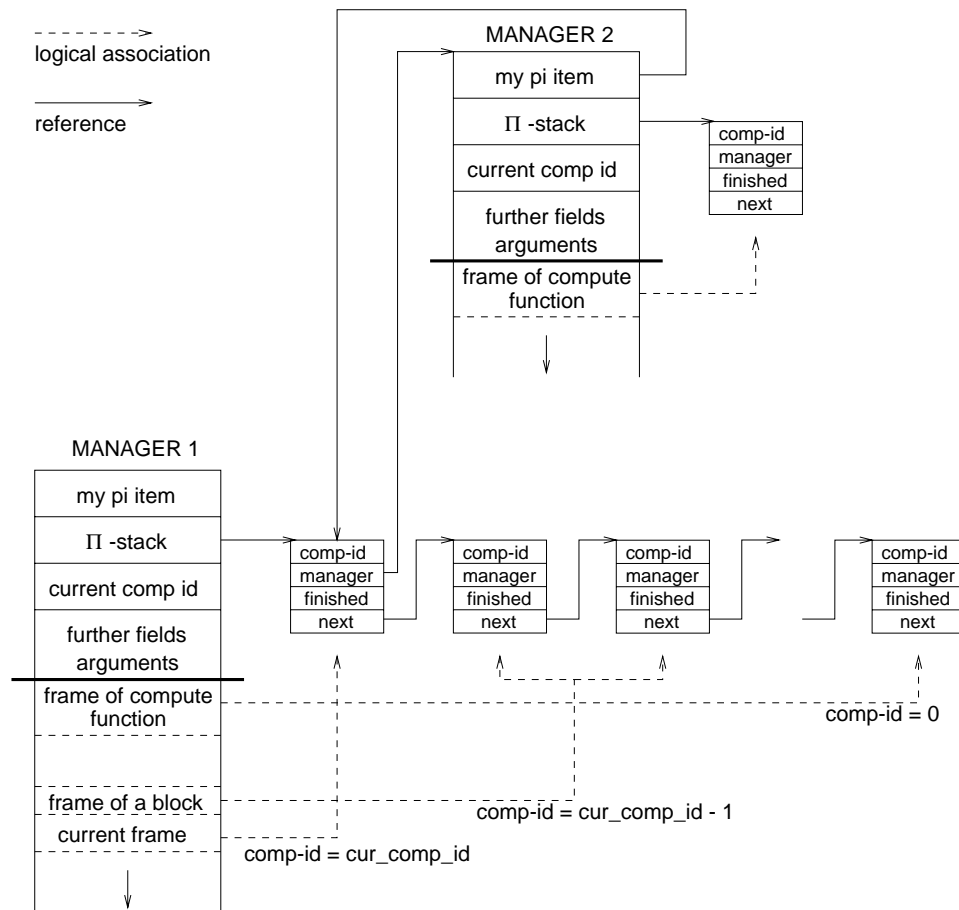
logical association

reference

MANAGER 2

my pi item

$\Pi$ -stack

current comp id

further fields arguments

frame of compute function

comp-id
manager
finished
next

MANAGER 1

my pi item

$\Pi$ -stack

current comp id

further fields arguments

frame of compute function

frame of a block

current frame

comp-id
manager
finished
next

comp-id
manager
finished
next

comp-id
manager
finished
next

comp-id
manager
finished
next

comp-id = 0

comp-id = cur_comp_id - 1

comp-id = cur_comp_id